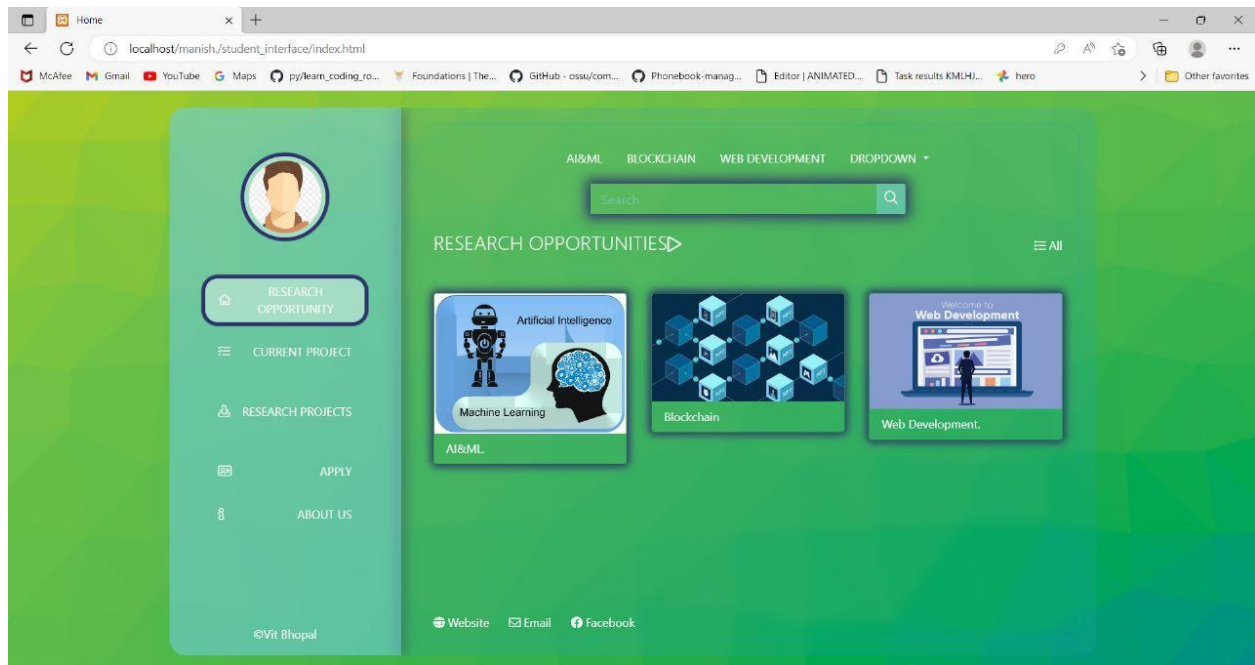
Home

localhost/manish./student_interface/index.html

McAfee Gmail YouTube Maps py/learn_coding_ro... Foundations | The... GitHub - ossu/com... Phonebook-manag... Editor | ANIMATED... Task results KMLHJ... hero

Other favorites

AI&ML BLOCKCHAIN WEB DEVELOPMENT DROPDOWN

Search

RESEARCH OPPORTUNITIES

All

RESEARCH OPPORTUNITY

CURRENT PROJECT

RESEARCH PROJECTS

APPLY

ABOUT US

Artificial Intelligence

Machine Learning

AI&ML

Blockchain

Welcome to Web Development

Web Development.

©Vit Bhopal

Website Email Facebook